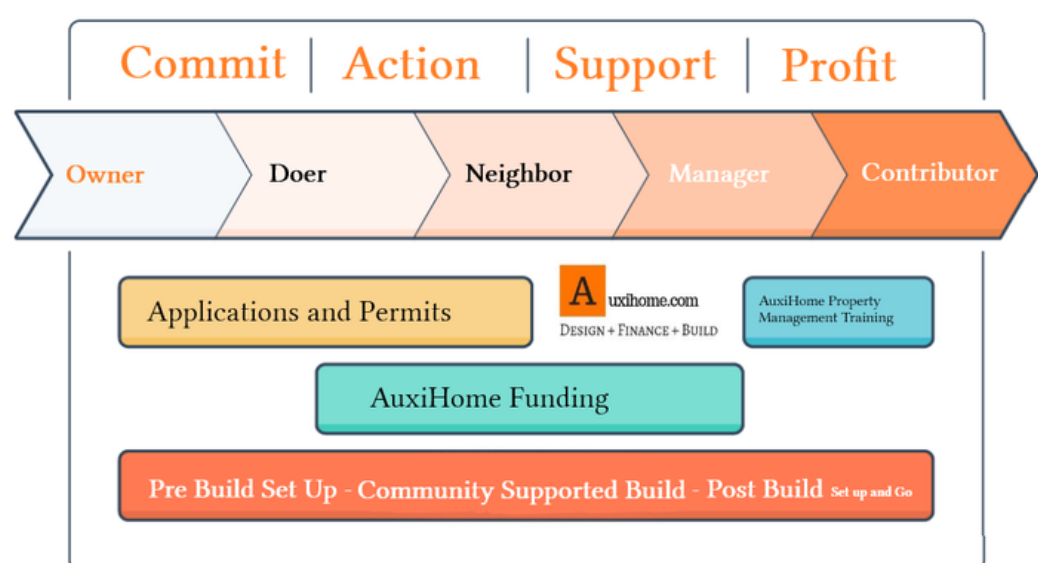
Commit | Action | Support | Profit

Owner

Doer

Neighbor

Manager

Contributor

Applications and Permits

A uxihome.com
DESIGN + FINANCE + BUILD

AuxiHome Property Management Training

AuxiHome Funding

Pre Build Set Up - Community Supported Build - Post Build Set up and Go